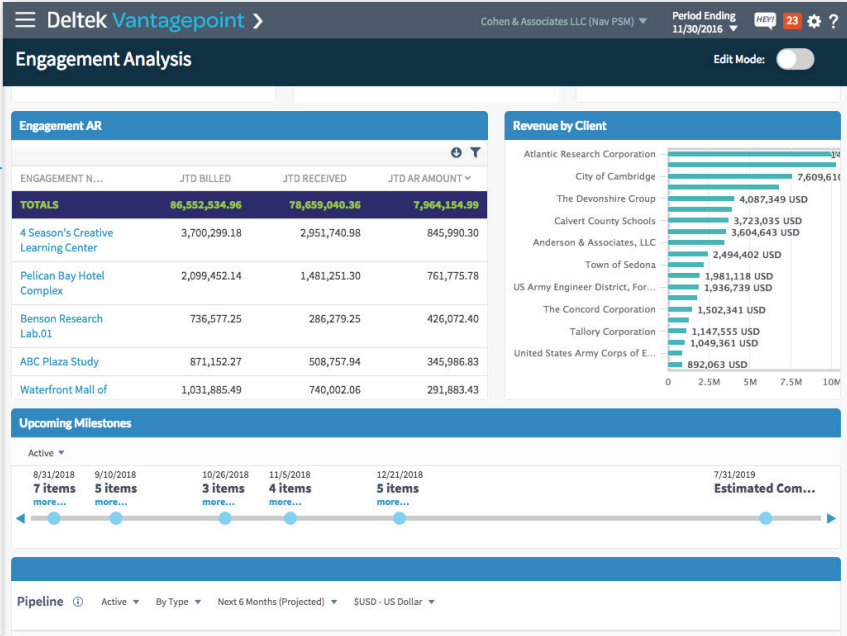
Deltek Vantagepoint >

Cohen & Associates LLC (Nav PSM)

Period Ending 11/30/2016

HEY! 23 ?

Engagement Analysis

Edit Mode:

Engagement AR

| ENGAGEMENT N... | JTD BILLED | JTD RECEIVED | JTD AR AMOUNT |
|---|---|---|---|
| TOTALS | 86,552,534.96 | 78,659,040.36 | 7,964,154.99 |
| 4 Season's Creative Learning Center | 3,700,299.18 | 2,951,740.98 | 845,990.30 |
| Pelican Bay Hotel Complex | 2,099,452.14 | 1,481,251.30 | 761,775.78 |
| Benson Research Lab.01 | 736,577.25 | 286,279.25 | 426,072.40 |
| ABC Plaza Study | 871,152.27 | 508,757.94 | 345,986.83 |
| Waterfront Mall of | 1,031,885.49 | 740,002.06 | 291,883.43 |

Revenue by Client

Atlantic Research Corporation
City of Cambridge 7,609,61
The Devonshire Group 4,087,349 USD
Calvert County Schools 3,723,035 USD
3,604,643 USD
Anderson & Associates, LLC
2,494,402 USD
Town of Sedona
1,981,118 USD
US Army Engineer District, For... 1,936,739 USD
The Concord Corporation 1,502,341 USD
Tallory Corporation 1,147,555 USD
1,049,361 USD
United States Army Corps of E...
892,063 USD
0 2.5M 5M 7.5M 10M

Upcoming Milestones

Active

8/31/2018 7 items more...
9/10/2018 5 items more...
10/26/2018 3 items more...
11/5/2018 4 items more...
12/21/2018 5 items more...
7/31/2019 Estimated Com...

Pipeline Active By Type Next 6 Months (Projected) $USD - US Dollar